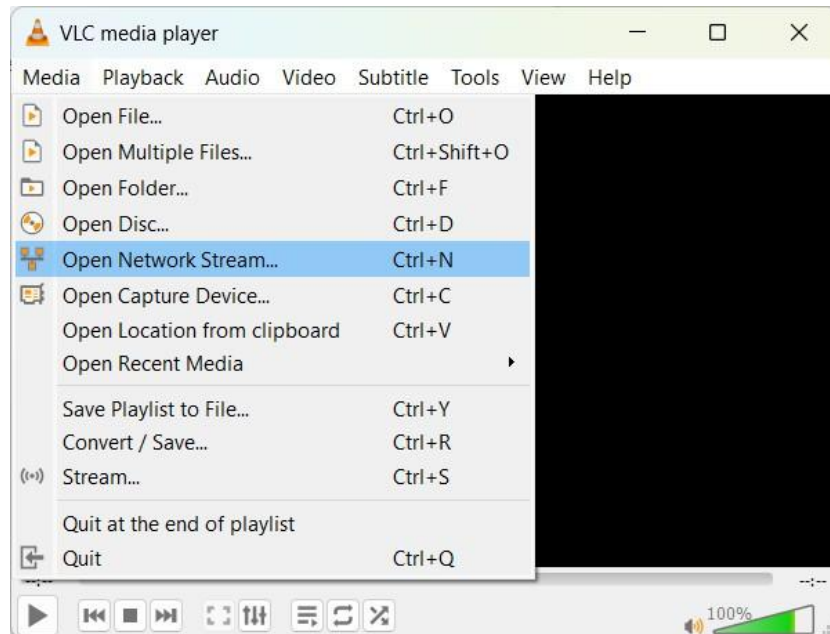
VLC media player

Media Playback Audio Video Subtitle Tools View Help

Open File... Ctrl+O
Open Multiple Files... Ctrl+Shift+O
Open Folder... Ctrl+F
Open Disc... Ctrl+D
Open Network Stream... Ctrl+N
Open Capture Device... Ctrl+C
Open Location from clipboard Ctrl+V
Open Recent Media

Save Playlist to File... Ctrl+Y
Convert / Save... Ctrl+R
Stream... Ctrl+S

Quit at the end of playlist
Quit Ctrl+Q

--:--

--:--

100%